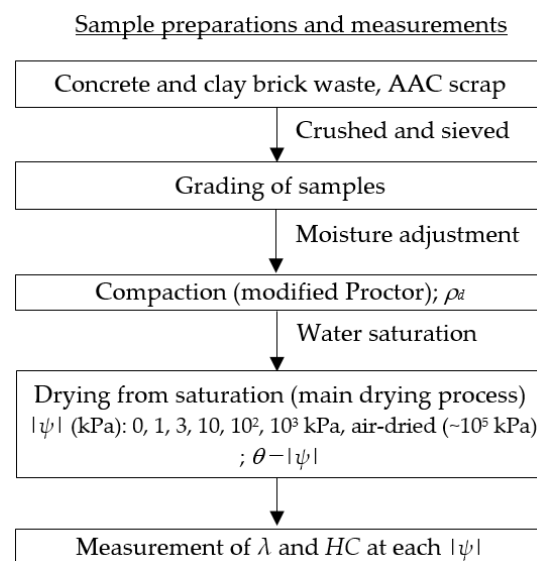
Sample preparations and measurements

Concrete and clay brick waste, AAC scrap

Crushed and sieved

Grading of samples

Moisture adjustment

Compaction (modified Proctor); $\rho_d$

Water saturation

Drying from saturation (main drying process)
$|\psi|$ (kPa): 0, 1, 3, 10, $10^2$, $10^3$ kPa, air-dried (~$10^5$ kPa)
; $\theta - |\psi|$

Measurement of $\lambda$ and $HC$ at each $|\psi|$